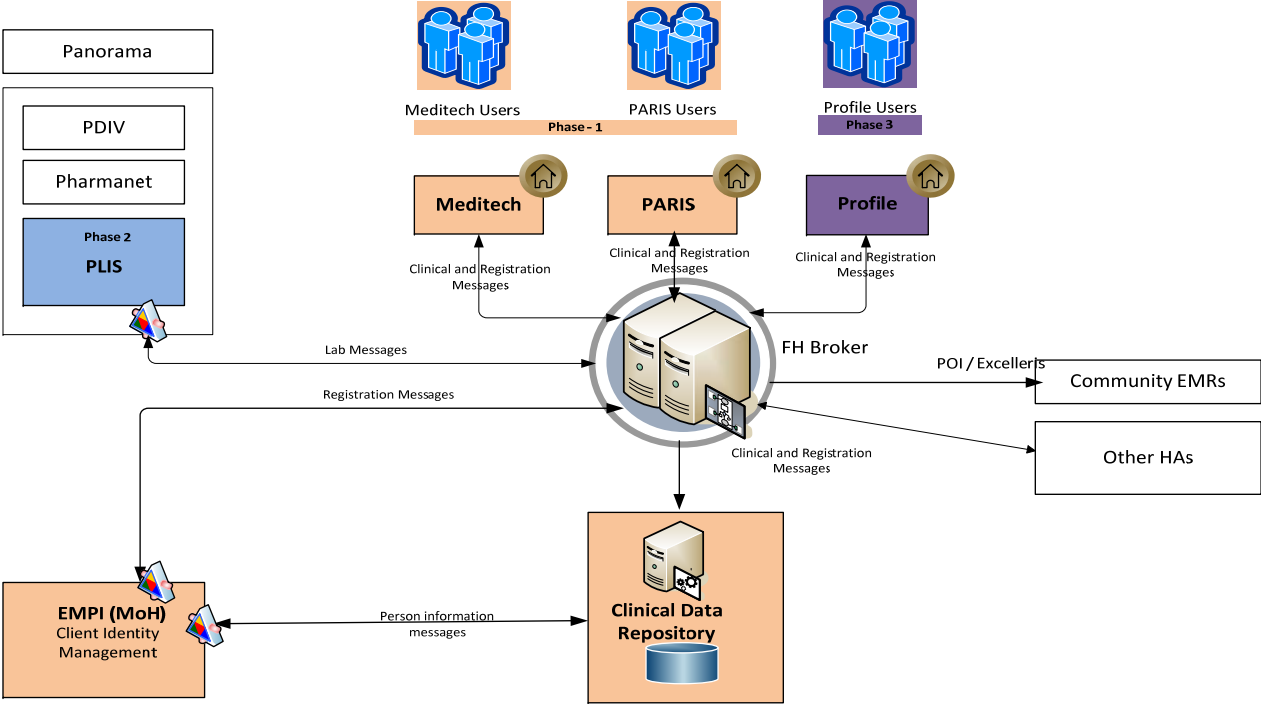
Panorama

PDIV

Pharmanet

Phase 2

PLIS

Meditech Users

PARIS Users

Profile Users

Phase - 1

Phase 3

Meditech

PARIS

Profile

Clinical and Registration Messages

Clinical and Registration Messages

Clinical and Registration Messages

Lab Messages

FH Broker

POI / Excelleris

Community EMRs

Registration Messages

Other HAs

Clinical and Registration Messages

EMPI (MoH)
Client Identity Management

Person information messages

Clinical Data Repository